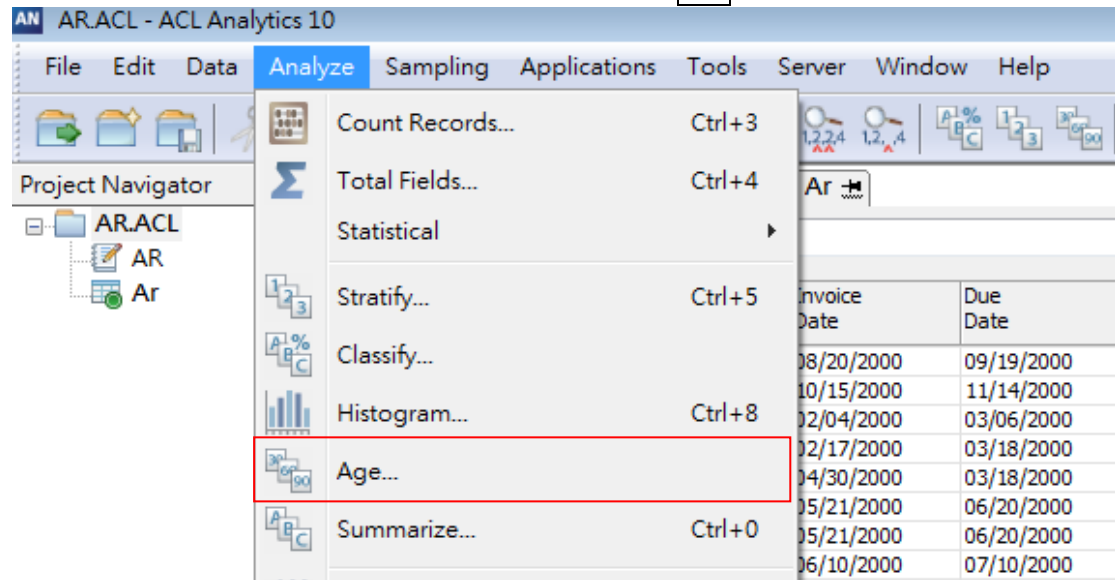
AN AR.ACL - ACL Analytics 10

File Edit Data Analyze Sampling Applications Tools Server Window Help

Project Navigator

AR.ACL
AR
Ar

Count Records... Ctrl+3
Total Fields... Ctrl+4
Statistical
Stratify... Ctrl+5
Classify...
Histogram... Ctrl+8
Age...
Summarize... Ctrl+0

Ar

| Invoice Date | Due Date |
|---|---|
| 08/20/2000 | 09/19/2000 |
| 10/15/2000 | 11/14/2000 |
| 02/04/2000 | 03/06/2000 |
| 02/17/2000 | 03/18/2000 |
| 04/30/2000 | 03/18/2000 |
| 05/21/2000 | 06/20/2000 |
| 05/21/2000 | 06/20/2000 |
| 06/10/2000 | 07/10/2000 |